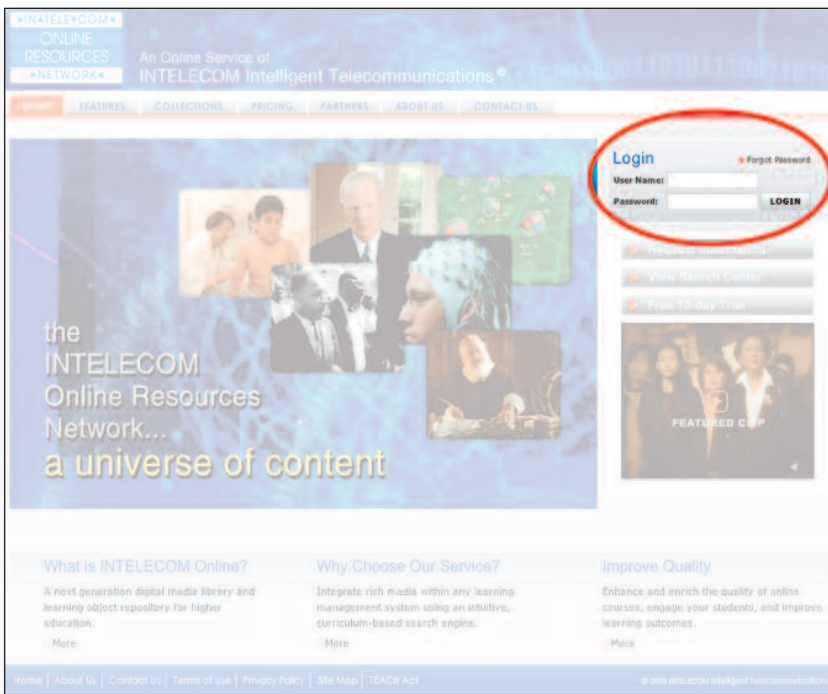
▸INTELE▾COM◂
ONLINE
RESOURCES
▸NETWORK◂

An Online Service of
INTELECOM Intelligent Telecommunications®

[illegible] FEATURES COLLECTIONS PRICING PARTNERS ABOUT US CONTACT US

Login
Forgot Password
User Name:
Password:
LOGIN

Request Information
View Search Center
Free 10-day Trial

FEATURED CLIP

the
INTELECOM
Online Resources
Network...
a universe of content

What is INTELECOM Online?
A next generation digital media library and learning object repository for higher education.
More

Why Choose Our Service?
Integrate rich media within any learning management system using an intuitive, curriculum-based search engine.
More

Improve Quality
Enhance and enrich the quality of online courses, engage your students, and improve learning outcomes.
More

Home | About Us | Contact Us | Terms of Use | Privacy Policy | Site Map | TEACH Act

© 2008 INTELECOM Intelligent Telecommunications